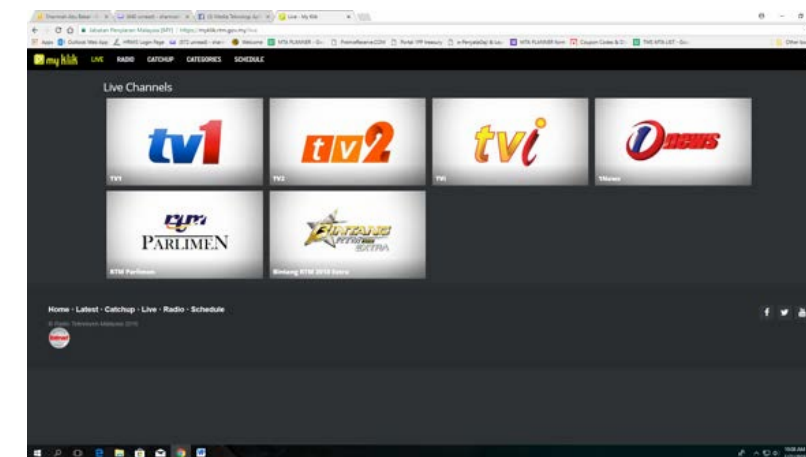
Live - My Klik

Jabatan Penyiaran Malaysia [MY] | https://myklik.rtm.gov.my/live

my klik LIVE RADIO CATCHUP CATEGORIES SCHEDULE

Live Channels

tv1
TV1

tv2
TV2

tvi
TVi

news
TNews

RTM PARLIMEN
RTM Parlimen

BINTANG RTM EXTRA
Bintang RTM 2018 Extra

Home · Latest · Catchup · Live · Radio · Schedule

© Radio Televisyen Malaysia 2018